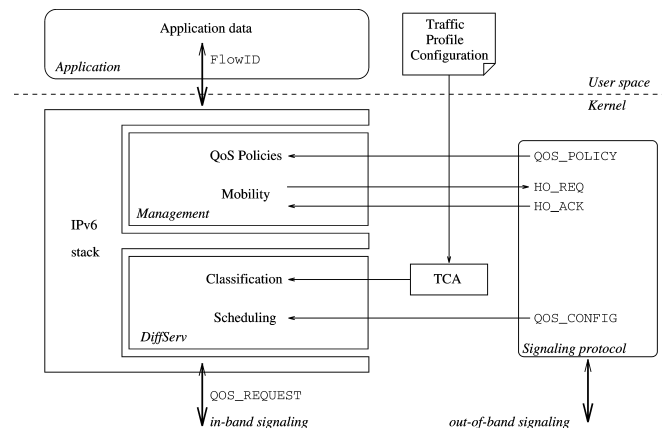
Application data

FlowID

Application

Traffic Profile Configuration

User space

Kernel

QoS Policies

Mobility

Management

IPv6 stack

Classification

Scheduling

DiffServ

TCA

QOS_POLICY

HO_REQ

HO_ACK

QOS_CONFIG

Signaling protocol

QOS_REQUEST

in-band signaling

out-of-band signaling